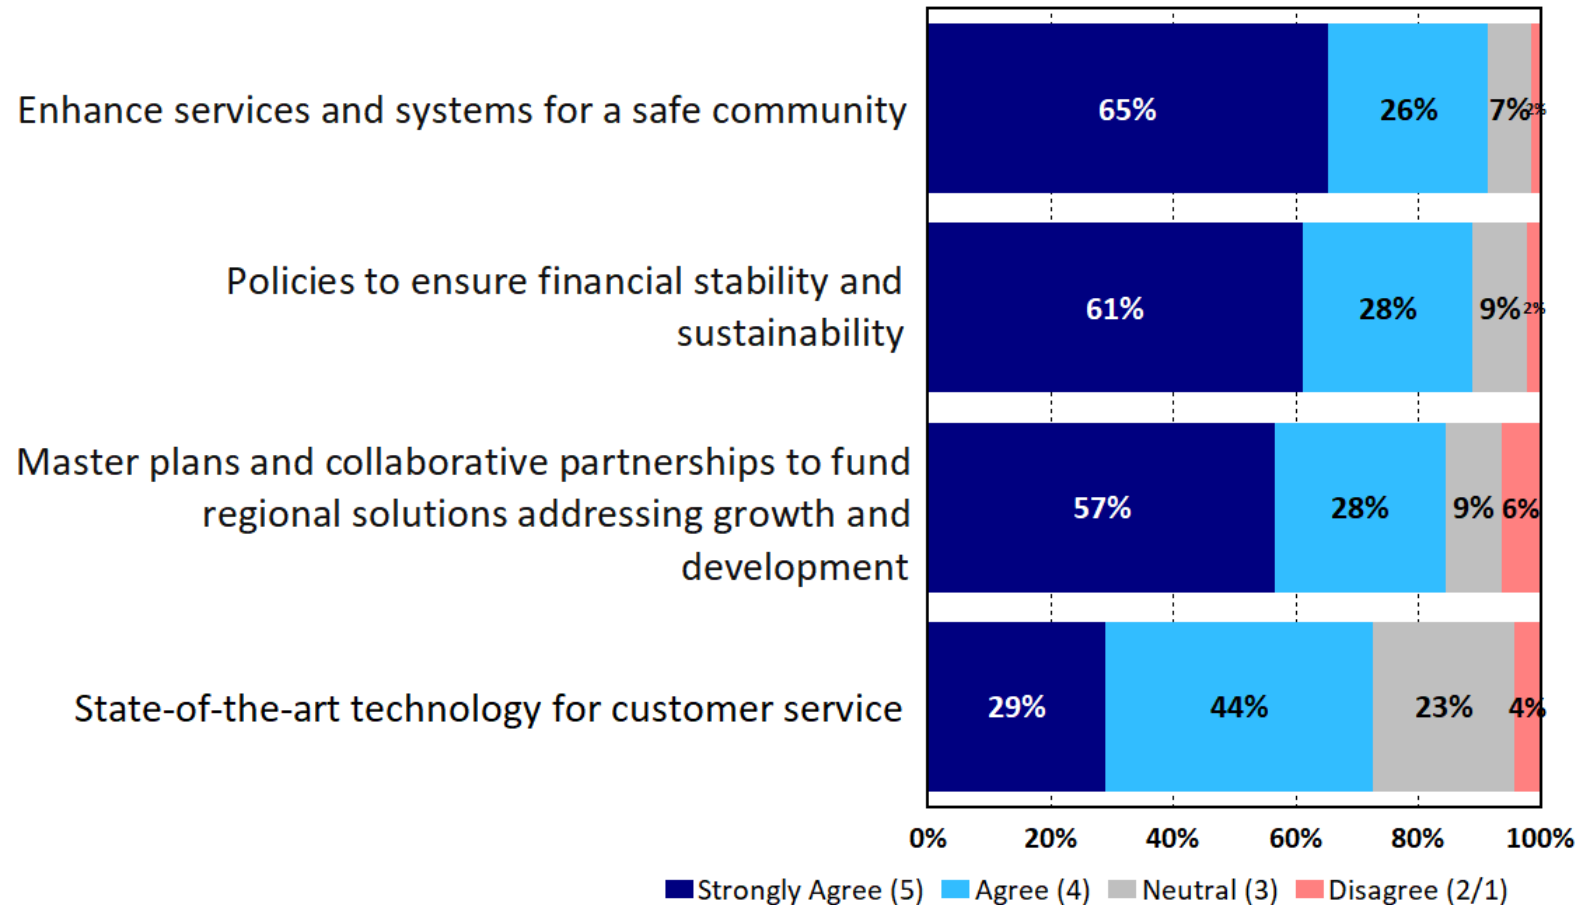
Enhance services and systems for a safe community
65%
26%
7%
2%

Policies to ensure financial stability and sustainability
61%
28%
9%
2%

Master plans and collaborative partnerships to fund regional solutions addressing growth and development
57%
28%
9%
6%

State-of-the-art technology for customer service
29%
44%
23%
4%

0%
20%
40%
60%
80%
100%

Strongly Agree (5)
Agree (4)
Neutral (3)
Disagree (2/1)